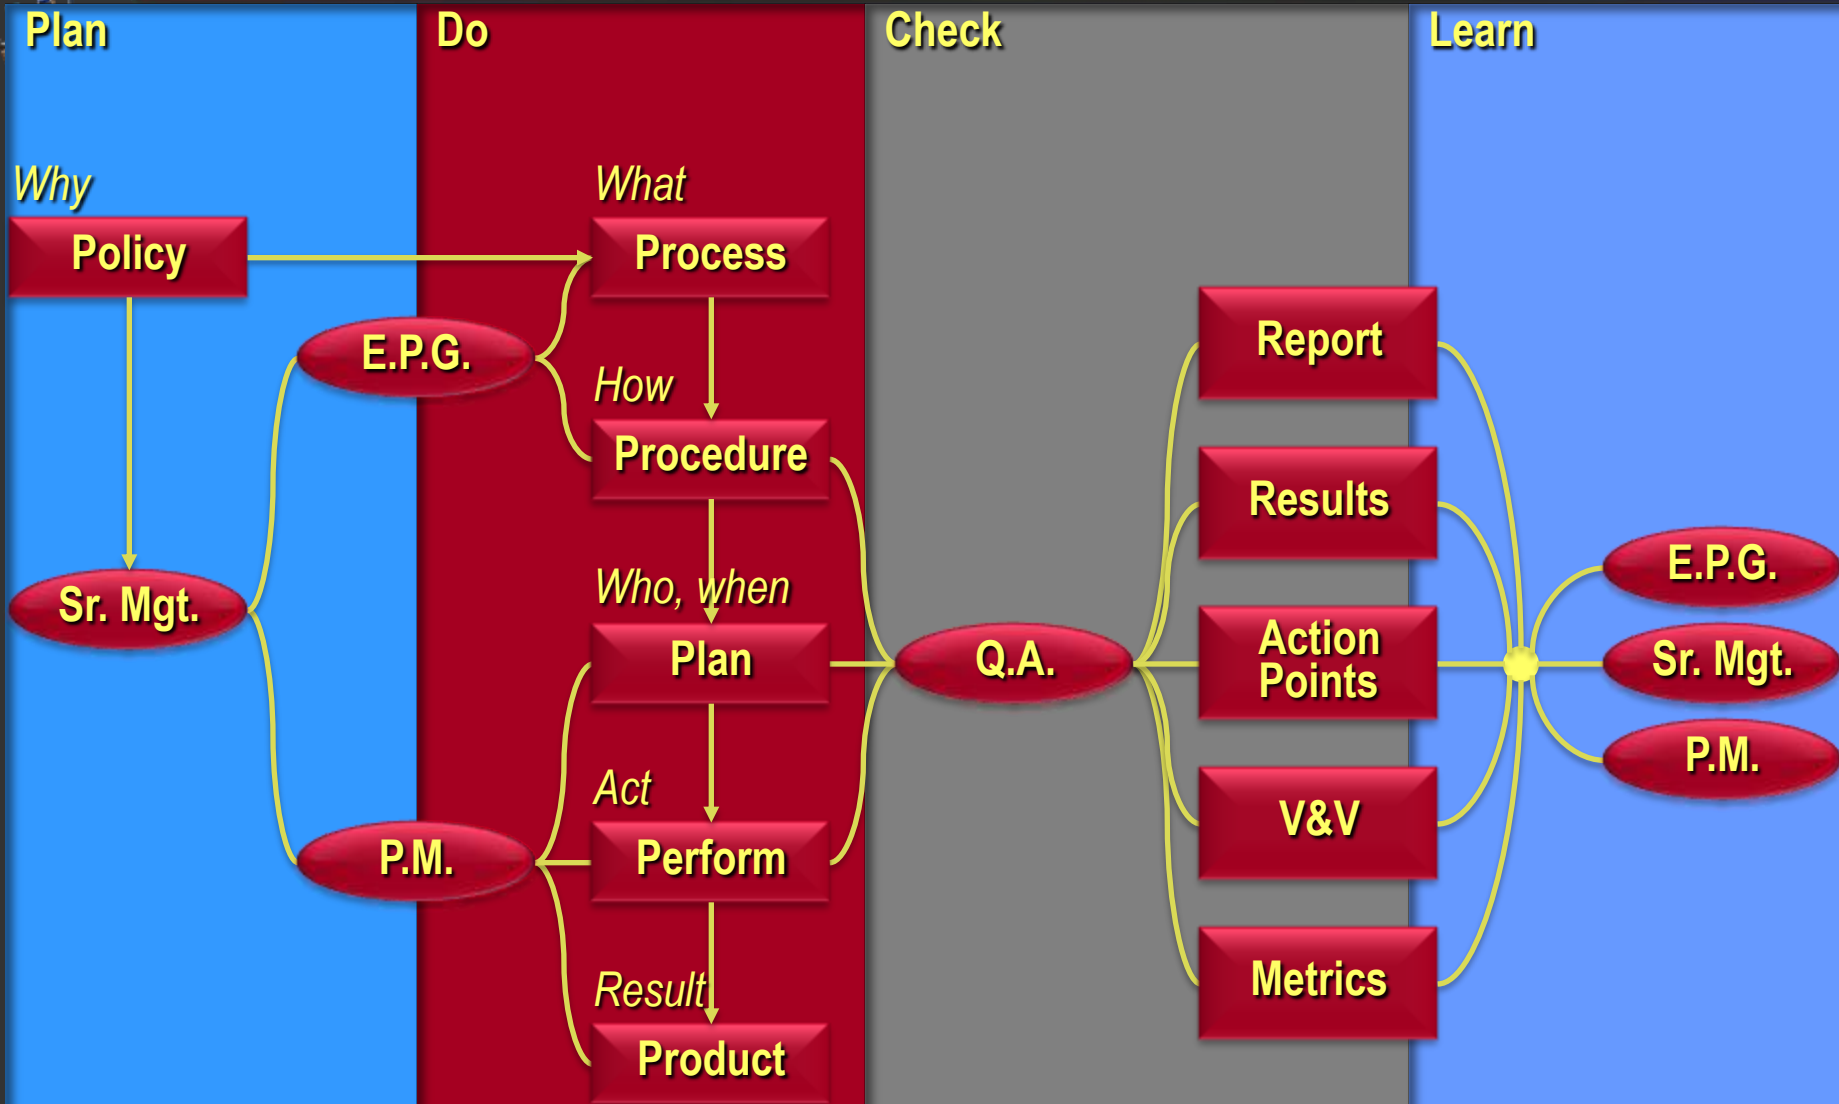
Plan

Why

Policy

Sr. Mgt.

E.P.G.

P.M.

Do

What

Process

How

Procedure

Who, when

Plan

Act

Perform

Result

Product

Check

Q.A.

Report

Results

Action Points

V&V

Metrics

Learn

E.P.G.

Sr. Mgt.

P.M.